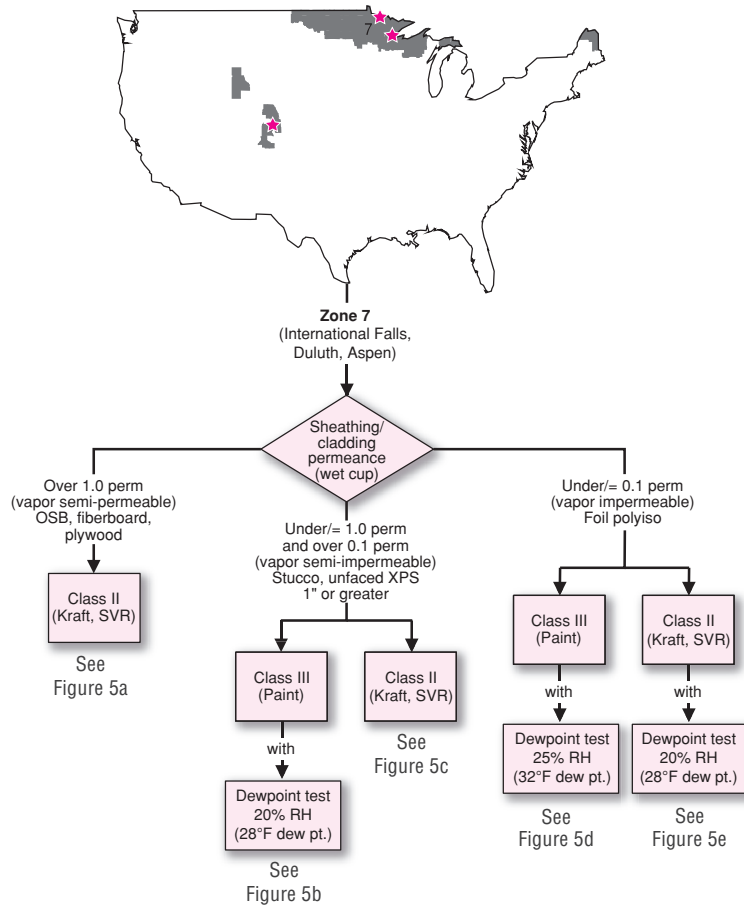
7

Zone 7
(International Falls, Duluth, Aspen)

Sheathing/ cladding permeance (wet cup)

Over 1.0 perm (vapor semi-permeable) OSB, fiberboard, plywood

Class II (Kraft, SVR)

See Figure 5a

Under/= 1.0 perm and over 0.1 perm (vapor semi-impermeable) Stucco, unfaced XPS 1" or greater

Class III (Paint)

with

Dewpoint test 20% RH (28°F dew pt.)

See Figure 5b

Class II (Kraft, SVR)

See Figure 5c

Under/= 0.1 perm (vapor impermeable) Foil polyiso

Class III (Paint)

with

Dewpoint test 25% RH (32°F dew pt.)

See Figure 5d

Class II (Kraft, SVR)

with

Dewpoint test 20% RH (28°F dew pt.)

See Figure 5e